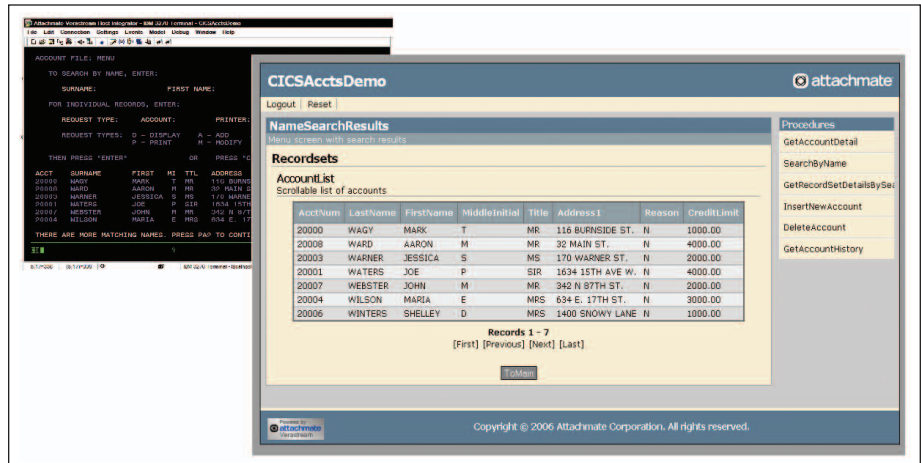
Attachmate Verastream Host Integrator - IBM 3270 Terminal - CICSAcctsDemo
File Edit Connection Settings Events Model Debug Window Help

ACCOUNT FILE: MENU

TO SEARCH BY NAME, ENTER:

SURNAME: FIRST NAME:

FOR INDIVIDUAL RECORDS, ENTER:

REQUEST TYPE: ACCOUNT: PRINTER:

REQUEST TYPES: D - DISPLAY A - ADD
P - PRINT M - MODIFY

THEN PRESS "ENTER" OR PRESS "C

| ACCT | SURNAME | FIRST | MI | TTL | ADDRESS |
|---|---|---|---|---|---|
| 20000 | WAGY | MARK | T | MR | 116 BURNS |
| 20008 | WARD | AARON | M | MR | 32 MAIN S |
| 20003 | WARNER | JESSICA | S | MS | 170 WARNE |
| 20001 | WATERS | JOE | P | SIR | 1634 15TH |
| 20007 | WEBSTER | JOHN | M | MR | 342 N 87T |
| 20004 | WILSON | MARIA | E | MRS | 634 E. 17 |

THERE ARE MORE MATCHING NAMES. PRESS PA? TO CONTI

CICSAcctsDemo

attachmate

Logout Reset

NameSearchResults
Menu screen with search results

Recordsets

AccountList
Scrollable list of accounts

| AcctNum | LastName | FirstName | MiddleInitial | Title | Address1 | Reason | CreditLimit |
|---|---|---|---|---|---|---|---|
| 20000 | WAGY | MARK | T | MR | 116 BURNSIDE ST. | N | 1000.00 |
| 20008 | WARD | AARON | M | MR | 32 MAIN ST. | N | 4000.00 |
| 20003 | WARNER | JESSICA | S | MS | 170 WARNER ST. | N | 2000.00 |
| 20001 | WATERS | JOE | P | SIR | 1634 15TH AVE W. | N | 4000.00 |
| 20007 | WEBSTER | JOHN | M | MR | 342 N 87TH ST. | N | 2000.00 |
| 20004 | WILSON | MARIA | E | MRS | 634 E. 17TH ST. | N | 3000.00 |
| 20006 | WINTERS | SHELLEY | D | MRS | 1400 SNOWY LANE | N | 1000.00 |

Records 1 - 7
[First] [Previous] [Next] [Last]

ToMain

Procedures
GetAccountDetail
SearchByName
GetRecordSetDetailsBySe
InsertNewAccount
DeleteAccount
GetAccountHistory

Powered by attachmate Verastream

Copyright © 2006 Attachmate Corporation. All rights reserved.